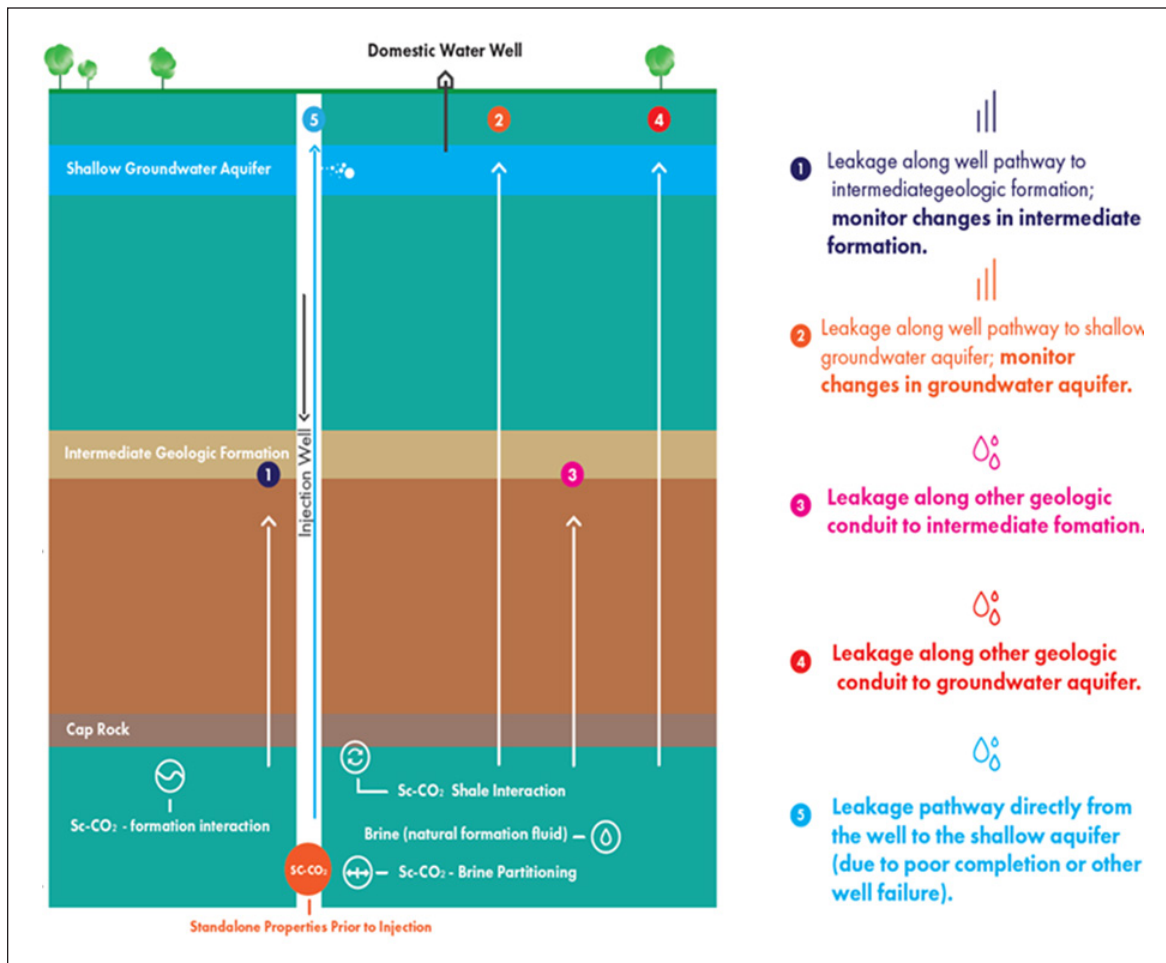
Domestic Water Well

5
2
4

Shallow Groundwater Aquifer

Intermediate Geologic Formation
1
Injection Well
3

Cap Rock

Sc-CO$_2$ - formation interaction
Sc-CO$_2$ Shale Interaction
Brine (natural formation fluid)
Sc-CO$_2$ - Brine Partitioning
SC-CO$_2$
Standalone Properties Prior to Injection

1 Leakage along well pathway to intermediategeologic formation; monitor changes in intermediate formation.

2 Leakage along well pathway to shallow groundwater aquifer; monitor changes in groundwater aquifer.

3 Leakage along other geologic conduit to intermediate fomation.

4 Leakage along other geologic conduit to groundwater aquifer.

5 Leakage pathway directly from the well to the shallow aquifer (due to poor completion or other well failure).